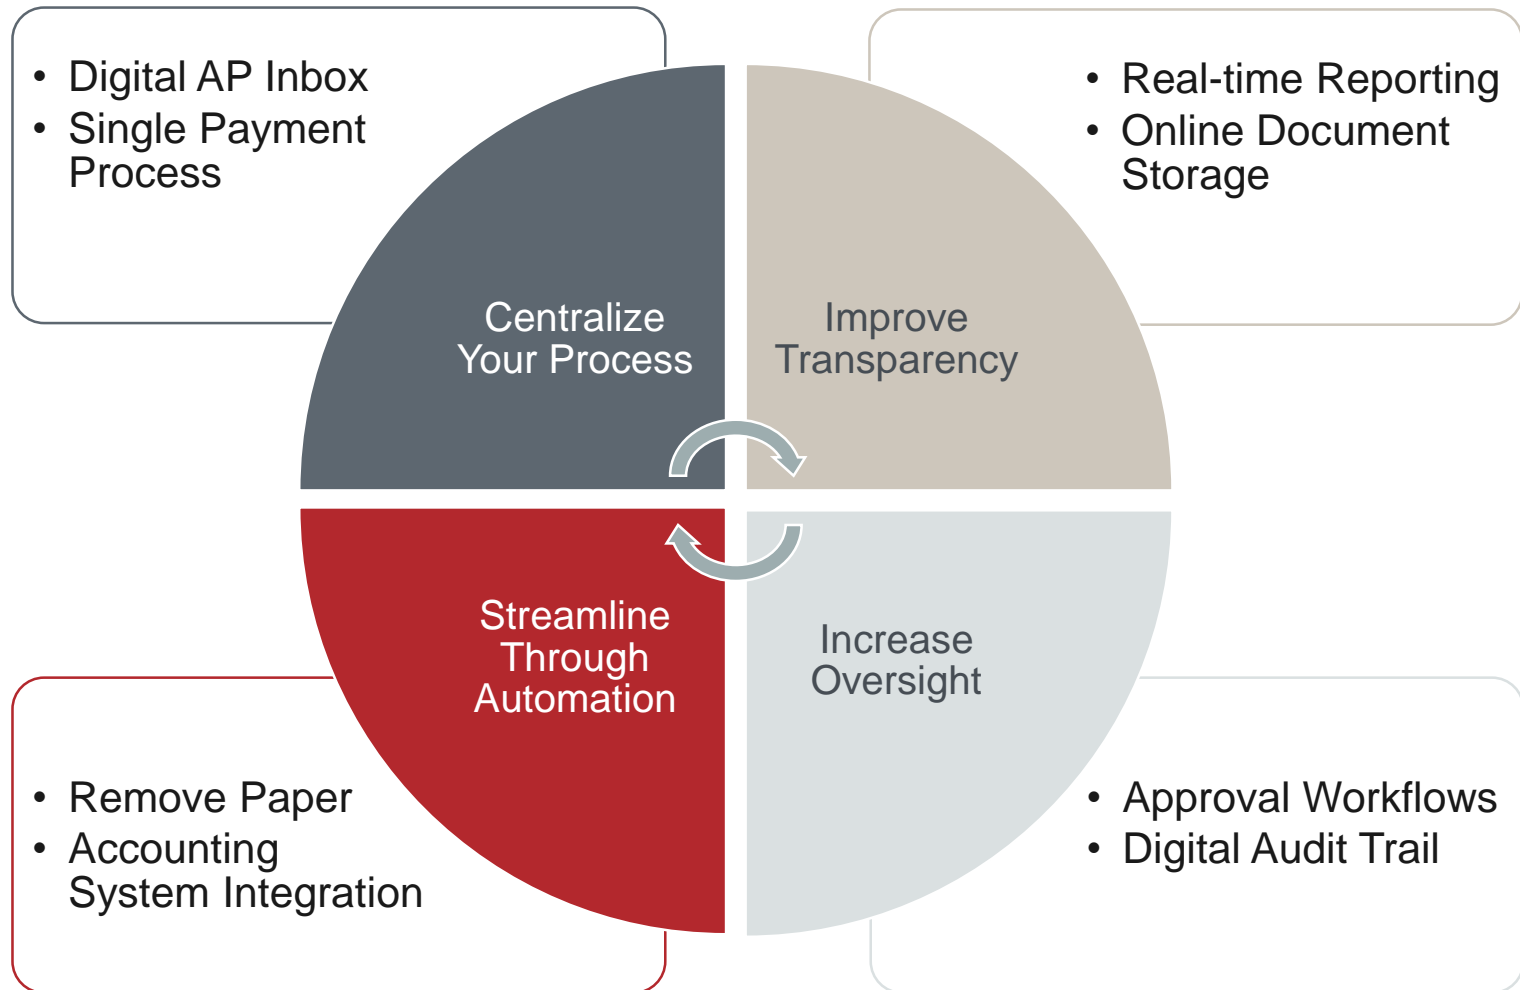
- Digital AP Inbox
- Single Payment Process

- Real-time Reporting
- Online Document Storage

Centralize Your Process

Improve Transparency

Streamline Through Automation

Increase Oversight

- Remove Paper
- Accounting System Integration

- Approval Workflows
- Digital Audit Trail